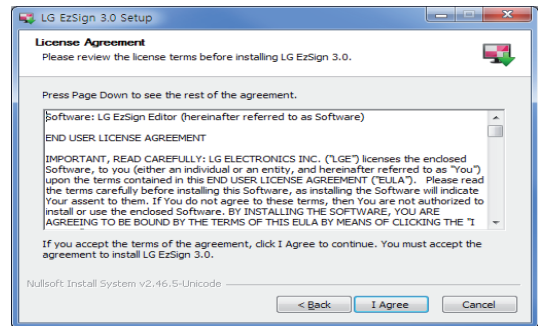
LG EzSign 3.0 Setup

License Agreement
Please review the license terms before installing LG EzSign 3.0.

Press Page Down to see the rest of the agreement.

Software: LG EzSign Editor (hereinafter referred to as Software)

END USER LICENSE AGREEMENT

IMPORTANT, READ CAREFULLY: LG ELECTRONICS INC. ("LGE") licenses the enclosed Software, to you (either an individual or an entity, and hereinafter referred to as "You") upon the terms contained in this END USER LICENSE AGREEMENT ("EULA"). Please read the terms carefully before installing this Software, as installing the Software will indicate Your assent to them. If You do not agree to these terms, then You are not authorized to install or use the enclosed Software. BY INSTALLING THE SOFTWARE, YOU ARE AGREEING TO BE BOUND BY THE TERMS OF THIS EULA BY MEANS OF CLICKING THE "I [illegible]

If you accept the terms of the agreement, click I Agree to continue. You must accept the agreement to install LG EzSign 3.0.

Nullsoft Install System v2.46.5-Unicode

< Back | I Agree | Cancel